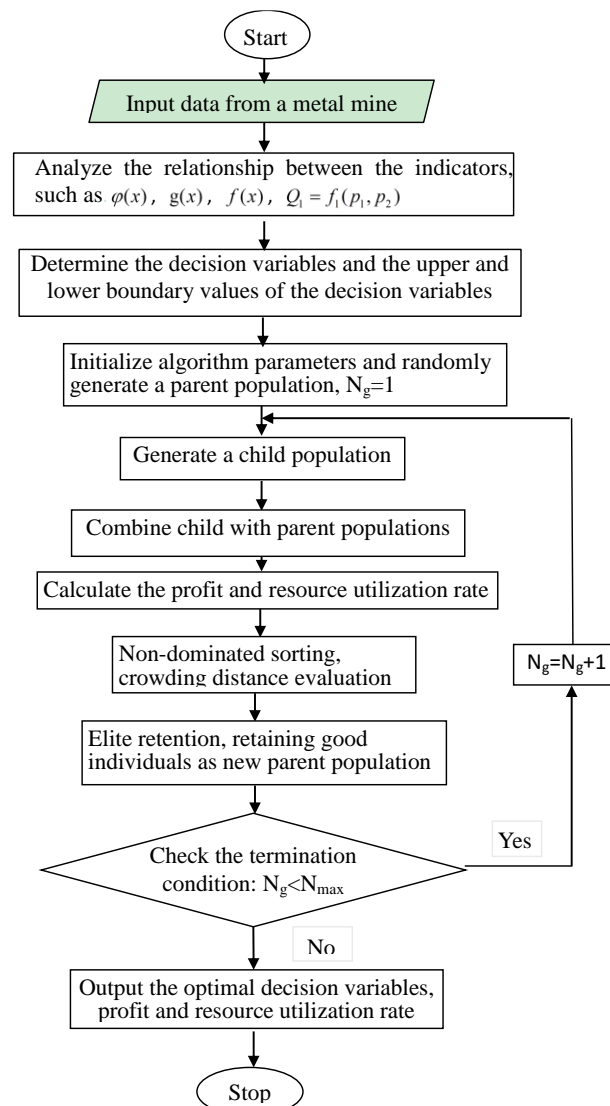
Start

Input data from a metal mine

Analyze the relationship between the indicators, such as $\varphi(x)$, $g(x)$, $f(x)$, $Q_1 = f_1(p_1, p_2)$

Determine the decision variables and the upper and lower boundary values of the decision variables

Initialize algorithm parameters and randomly generate a parent population, $N_g$=1

Generate a child population

Combine child with parent populations

Calculate the profit and resource utilization rate

Non-dominated sorting, crowding distance evaluation

$N_g$=$N_g$+1

Elite retention, retaining good individuals as new parent population

Yes

Check the termination condition: $N_g$<$N_{max}$

No

Output the optimal decision variables, profit and resource utilization rate

Stop